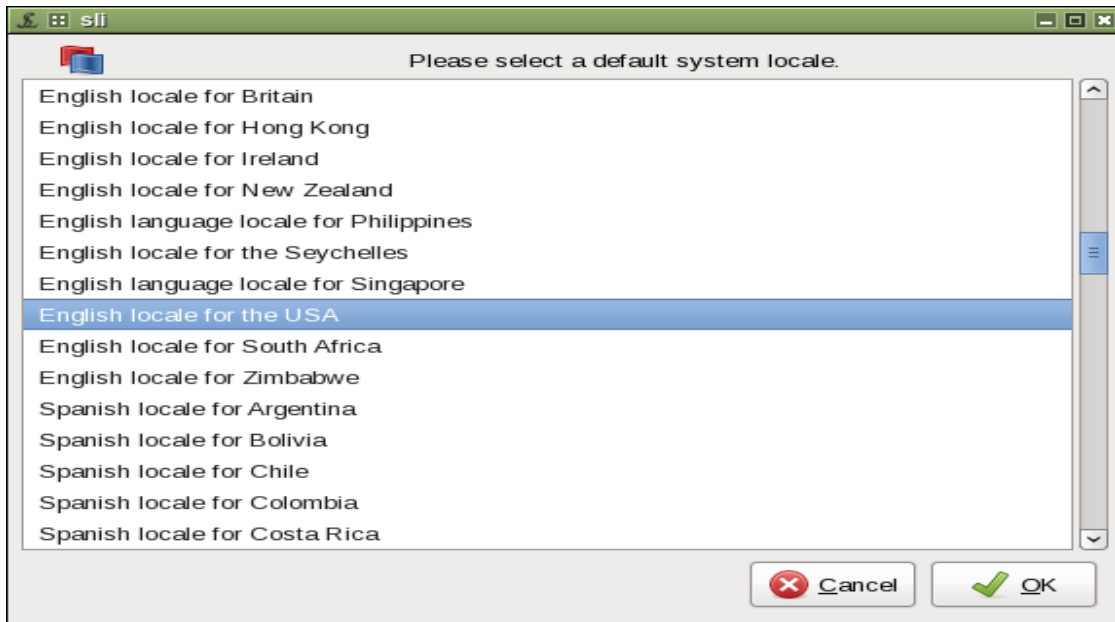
sli

Please select a default system locale.

English locale for Britain
English locale for Hong Kong
English locale for Ireland
English locale for New Zealand
English language locale for Philippines
English locale for the Seychelles
English language locale for Singapore
English locale for the USA
English locale for South Africa
English locale for Zimbabwe
Spanish locale for Argentina
Spanish locale for Bolivia
Spanish locale for Chile
Spanish locale for Colombia
Spanish locale for Costa Rica

Cancel
OK